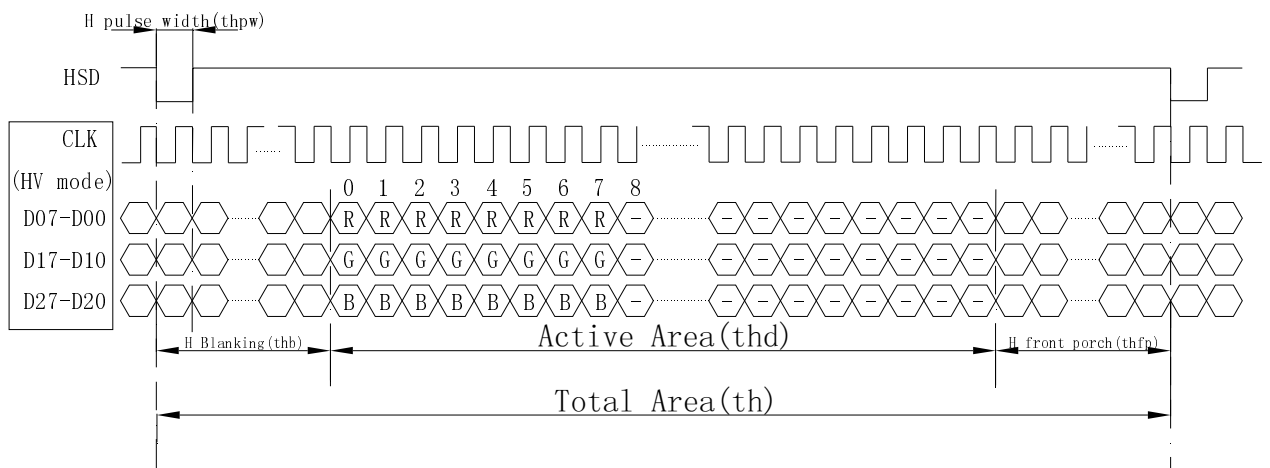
H pulse width(thpw)

HSD

CLK

(HV mode)

0 1 2 3 4 5 6 7 8

D07-D00 R R R R R R R R -

- - - - - - - -

D17-D10 G G G G G G G G -

- - - - - - - -

D27-D20 B B B B B B B B -

- - - - - - - -

H Blanking(thb)

Active Area(thd)

H front porch(thfp)

Total Area(th)